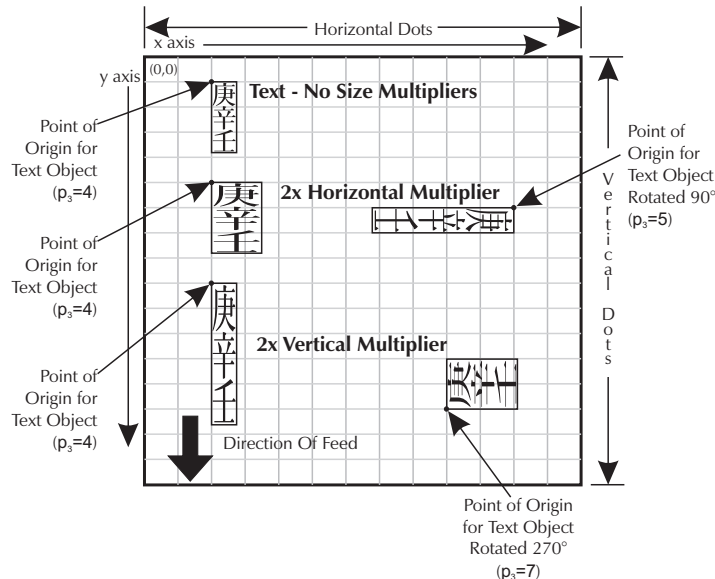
Horizontal Dots

x axis

y axis

(0,0)

Text - No Size Multipliers

庚
辛
壬

Point of Origin for Text Object ($p_3$=4)

2x Horizontal Multiplier

庚
辛
壬

Point of Origin for Text Object ($p_3$=4)

Point of Origin for Text Object Rotated 90° ($p_3$=5)

Vertical Dots

2x Vertical Multiplier

庚
辛
壬

Point of Origin for Text Object ($p_3$=4)

Direction Of Feed

Point of Origin for Text Object Rotated 270° ($p_3$=7)